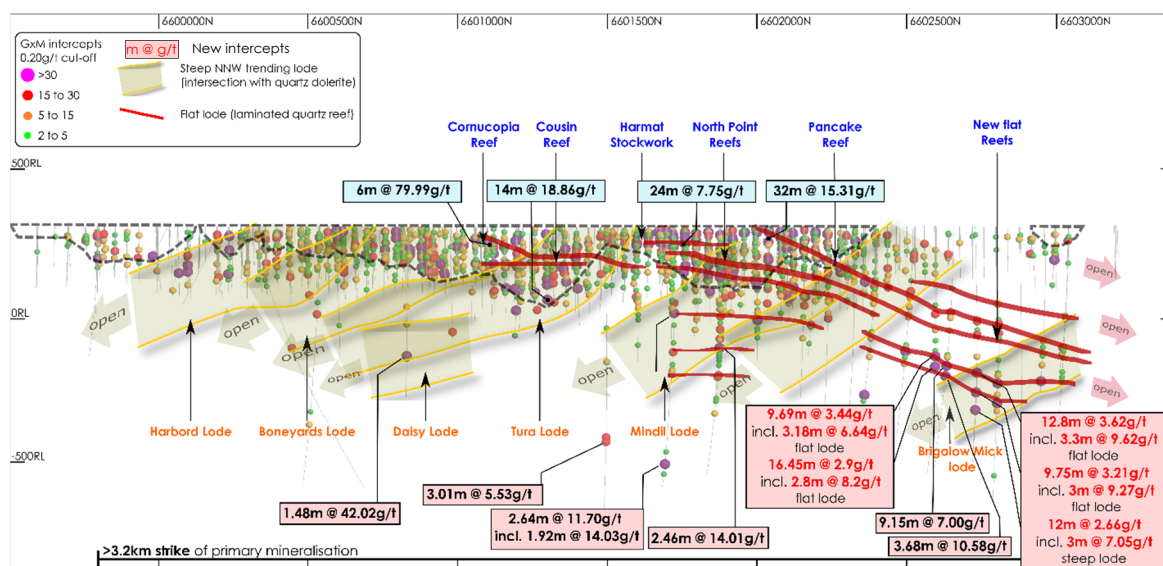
6600000N 6600500N 6601000N 6601500N 6602000N 6602500N 6603000N

GxM intercepts 0.20g/t cut-off
>30
15 to 30
5 to 15
2 to 5

m @ g/t New intercepts
Steep NNW trending lode (intersection with quartz dolerite)
Flat lode (laminated quartz reef)

Cornucopia Reef
Cousin Reef
Harmat Stockwork
North Point Reefs
Pancake Reef
New flat Reefs

500RL
0RL
-500RL

6m @ 79.99g/t
14m @ 18.86g/t
24m @ 7.75g/t
32m @ 15.31g/t

open
open
open
open
open
open
open
open
open
open

Harbord Lode
Boneyards Lode
Daisy Lode
Tura Lode
Mindil Lode
Brigalow Mick lode

9.69m @ 3.44g/t
incl. 3.18m @ 6.64g/t
flat lode
16.45m @ 2.9g/t
incl. 2.8m @ 8.2g/t
flat lode

12.8m @ 3.62g/t
incl. 3.3m @ 9.62g/t
flat lode
9.75m @ 3.21g/t
incl. 3m @ 9.27g/t
flat lode
12m @ 2.66g/t
incl. 3m @ 7.05g/t
steep lode

1.48m @ 42.02g/t
3.01m @ 5.53g/t
2.64m @ 11.70g/t
incl. 1.92m @ 14.03g/t
2.46m @ 14.01g/t
9.15m @ 7.00g/t
3.68m @ 10.58g/t

>3.2km strike of primary mineralisation